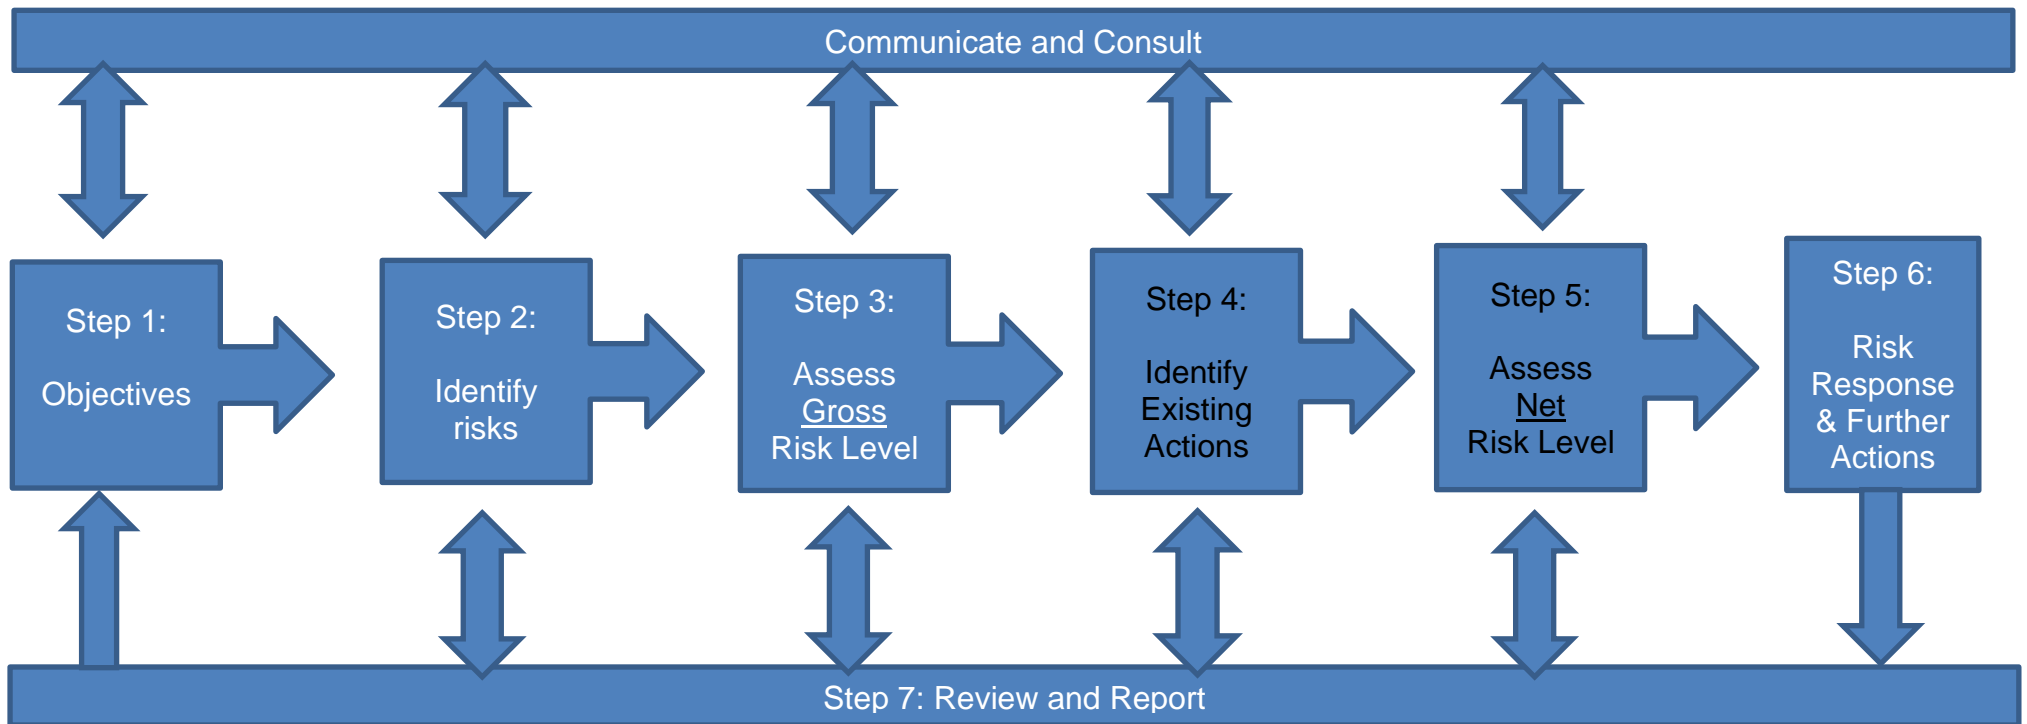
Communicate and Consult

Step 1:

Objectives

Step 2:

Identify risks

Step 3:

Assess Gross Risk Level

Step 4:

Identify Existing Actions

Step 5:

Assess Net Risk Level

Step 6:

Risk Response & Further Actions

Step 7: Review and Report